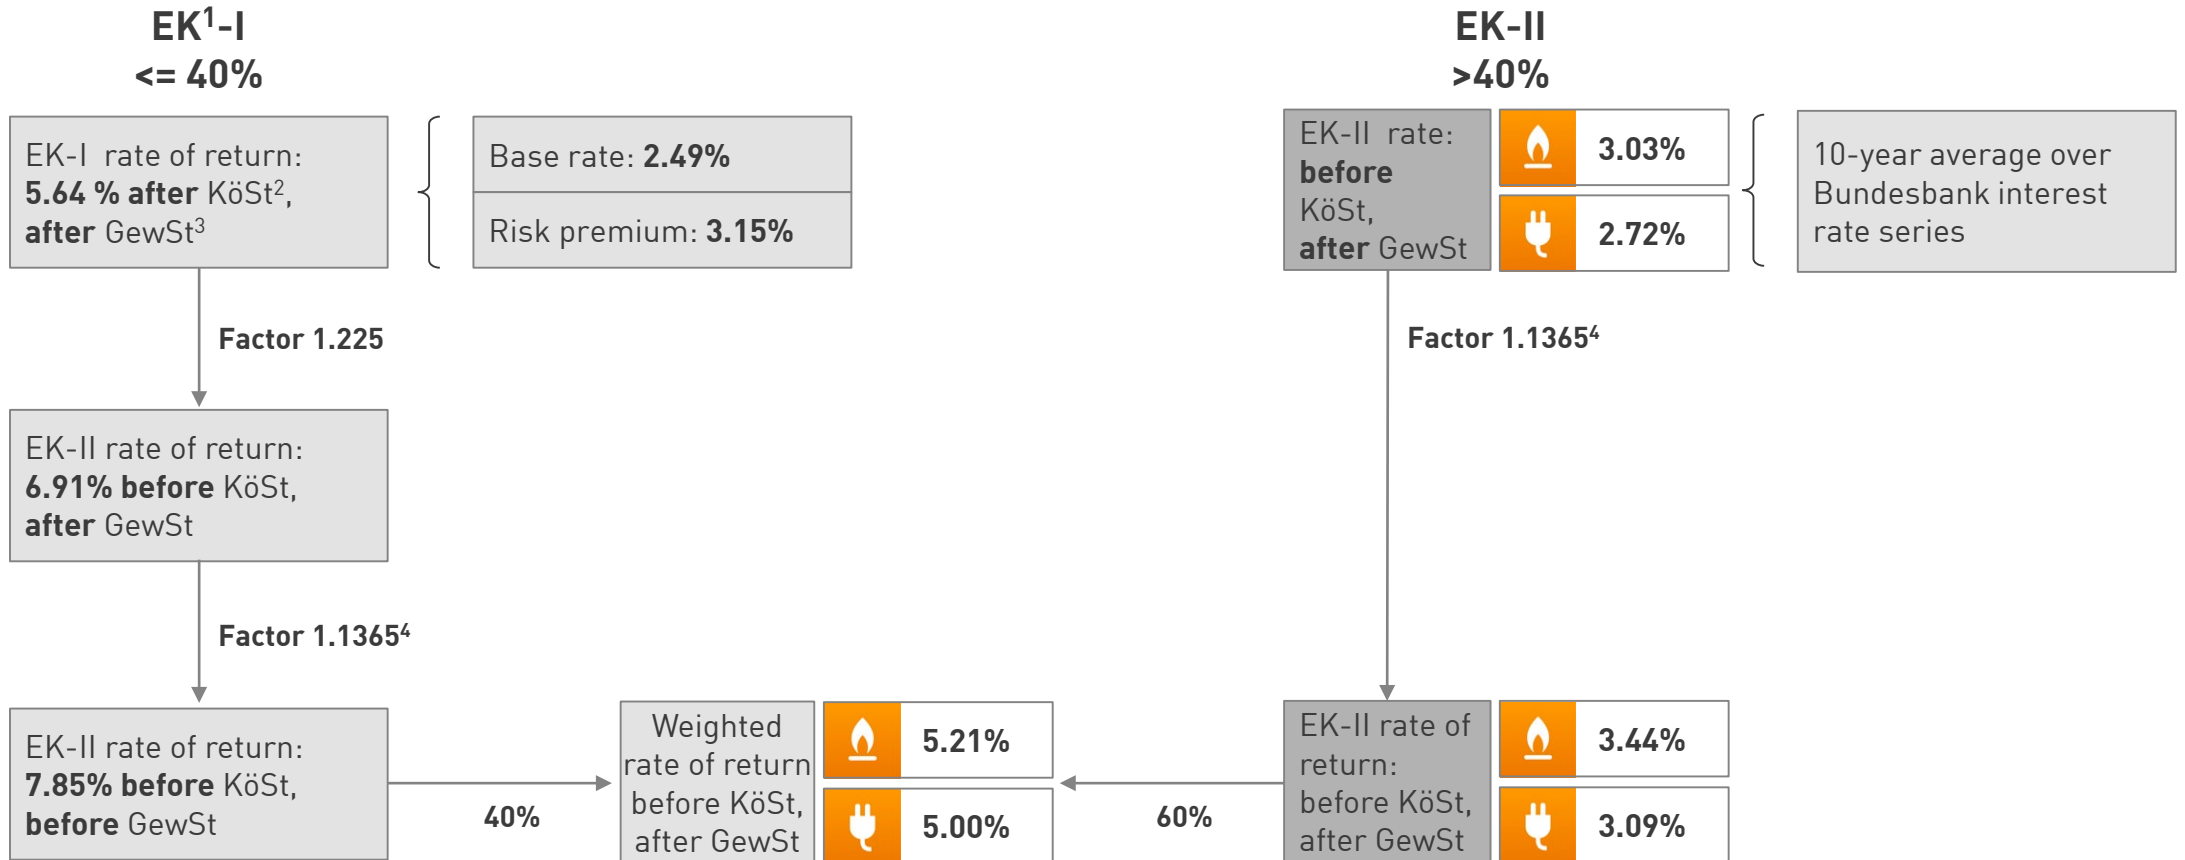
EK$^1$-I
<= 40%

EK-II
>40%

EK-I rate of return: **5.64 % after** KöSt$^2$, **after** GewSt$^3$

Base rate: **2.49%**

Risk premium: **3.15%**

EK-II rate: **before** KöSt, **after** GewSt

3.03%

2.72%

10-year average over Bundesbank interest rate series

Factor 1.225

Factor 1.1365$^4$

EK-II rate of return: **6.91% before** KöSt, **after** GewSt

Factor 1.1365$^4$

EK-II rate of return: **7.85% before** KöSt, **before** GewSt

40%

Weighted rate of return before KöSt, after GewSt

5.21%

5.00%

60%

EK-II rate of return: before KöSt, after GewSt

3.44%

3.09%